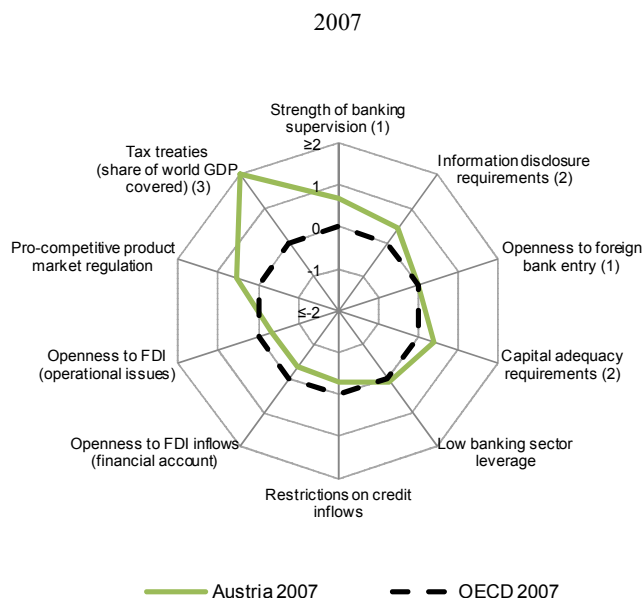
2007

Strength of banking supervision (1)

≥2

1

0

-1

≤-2

Information disclosure requirements (2)

Openness to foreign bank entry (1)

Capital adequacy requirements (2)

Low banking sector leverage

Restrictions on credit inflows

Openness to FDI inflows (financial account)

Openness to FDI (operational issues)

Pro-competitive product market regulation

Tax treaties (share of world GDP covered) (3)

Austria 2007

OECD 2007